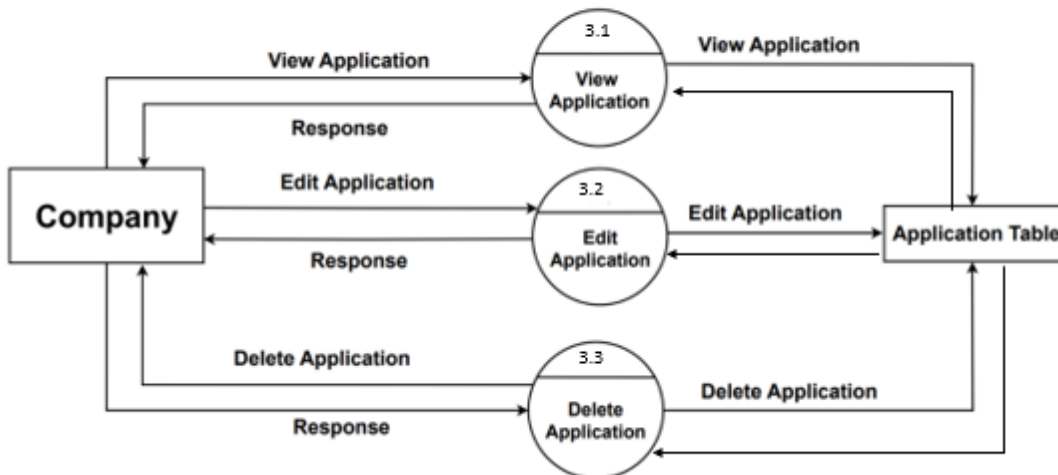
View Application

3.1

View Application

View Application

Response

Company

Edit Application

3.2

Edit Application

Edit Application

Application Table

Response

Delete Application

3.3

Delete Application

Delete Application

Response